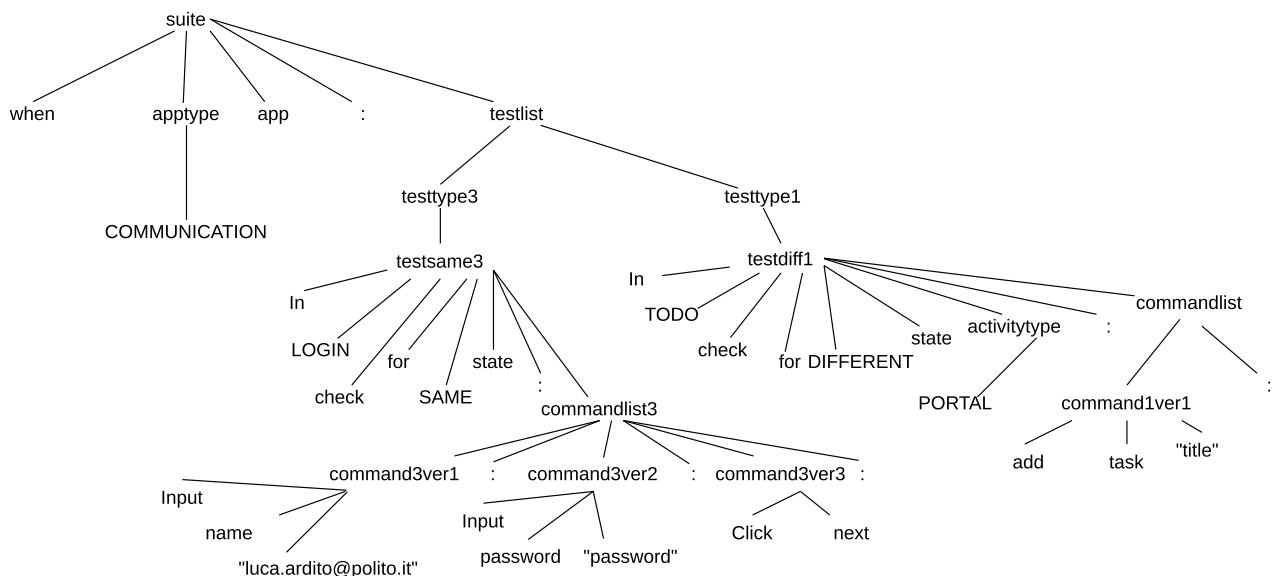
suite

when
apptype
app
:
testlist

COMMUNICATION

testtype3
testtype1

testsame3
testdiff1

In
LOGIN
check
for
SAME
state
:
commandlist3

In
TODO
check
for
DIFFERENT
state
activitytype
:
commandlist

PORTAL
command1ver1
:

add
task
"title"

command3ver1
:
command3ver2
:
command3ver3
:

Input
name
"luca.ardito@polito.it"

Input
password
"password"

Click
next